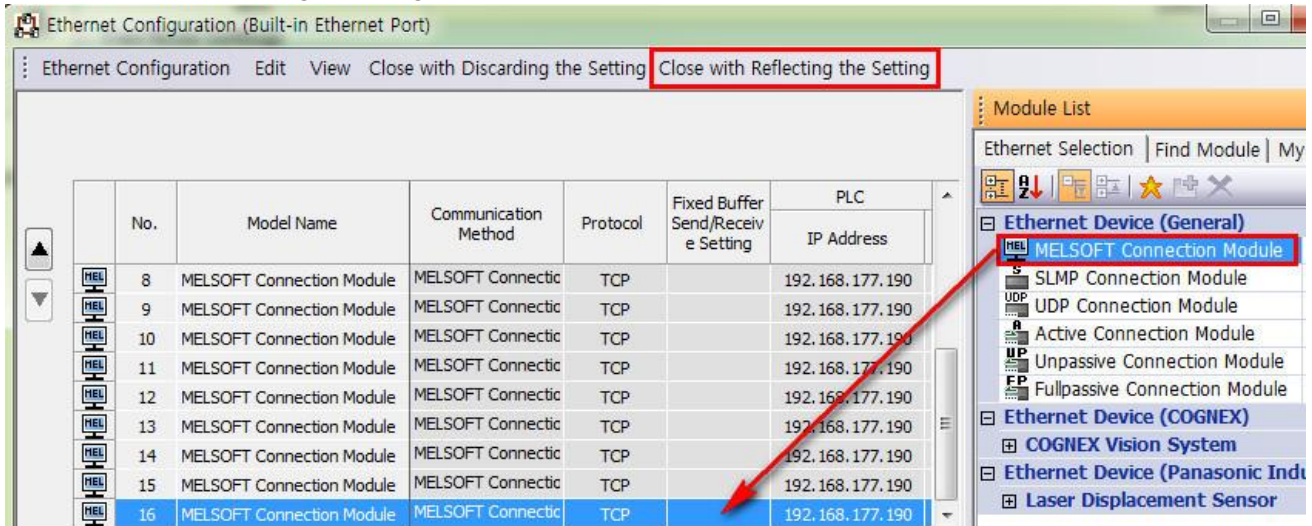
Ethernet Configuration (Built-in Ethernet Port)

Ethernet Configuration Edit View Close with Discarding the Setting Close with Reflecting the Setting

| | No. | Model Name | Communication Method | Protocol | Fixed Buffer Send/Receive Setting | PLC IP Address |
|---|---|---|---|---|---|---|
| MEL | 8 | MELSOFT Connection Module | MELSOFT Connectic | TCP | | 192.168.177.190 |
| MEL | 9 | MELSOFT Connection Module | MELSOFT Connectic | TCP | | 192.168.177.190 |
| MEL | 10 | MELSOFT Connection Module | MELSOFT Connectic | TCP | | 192.168.177.190 |
| MEL | 11 | MELSOFT Connection Module | MELSOFT Connectic | TCP | | 192.168.177.190 |
| MEL | 12 | MELSOFT Connection Module | MELSOFT Connectic | TCP | | 192.168.177.190 |
| MEL | 13 | MELSOFT Connection Module | MELSOFT Connectic | TCP | | 192.168.177.190 |
| MEL | 14 | MELSOFT Connection Module | MELSOFT Connectic | TCP | | 192.168.177.190 |
| MEL | 15 | MELSOFT Connection Module | MELSOFT Connectic | TCP | | 192.168.177.190 |
| MEL | 16 | MELSOFT Connection Module | MELSOFT Connectic | TCP | | 192.168.177.190 |

Module List
Ethernet Selection | Find Module | My
⊟ Ethernet Device (General)
MEL MELSOFT Connection Module
SLMP Connection Module
UDP UDP Connection Module
Active Connection Module
UP Unpassive Connection Module
FP Fullpassive Connection Module
⊟ Ethernet Device (COGNEX)
⊞ COGNEX Vision System
⊟ Ethernet Device (Panasonic Indu
⊞ Laser Displacement Sensor